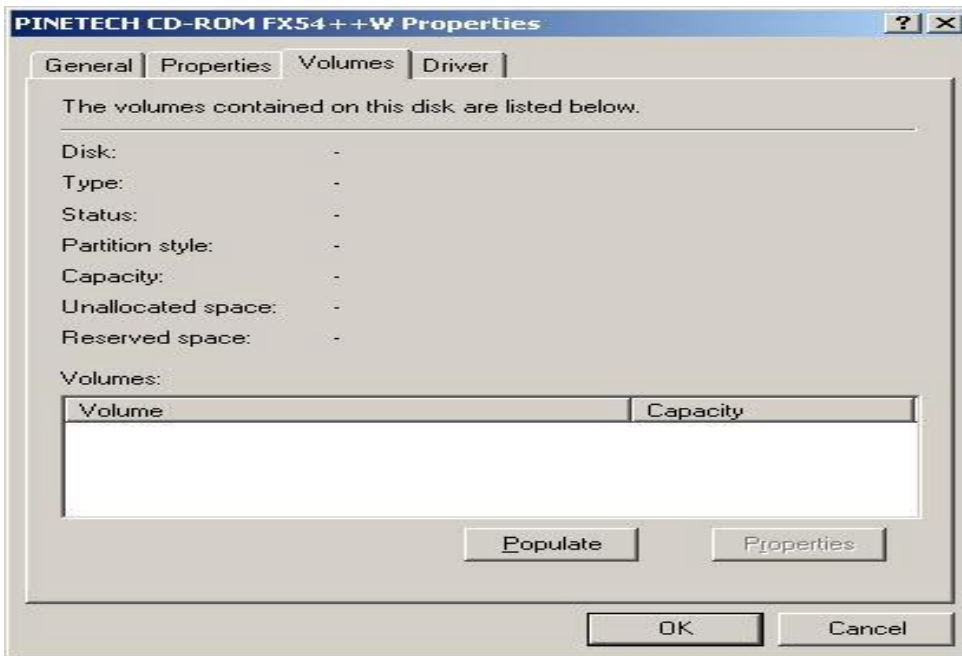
PINETECH CD-ROM FX54++W Properties

?
X

General | Properties | Volumes | Driver

The volumes contained on this disk are listed below.

Disk: -
Type: -
Status: -
Partition style: -
Capacity: -
Unallocated space: -
Reserved space: -

Volumes:

| Volume | Capacity |
|---|---|
| | |

Populate
Properties

OK
Cancel